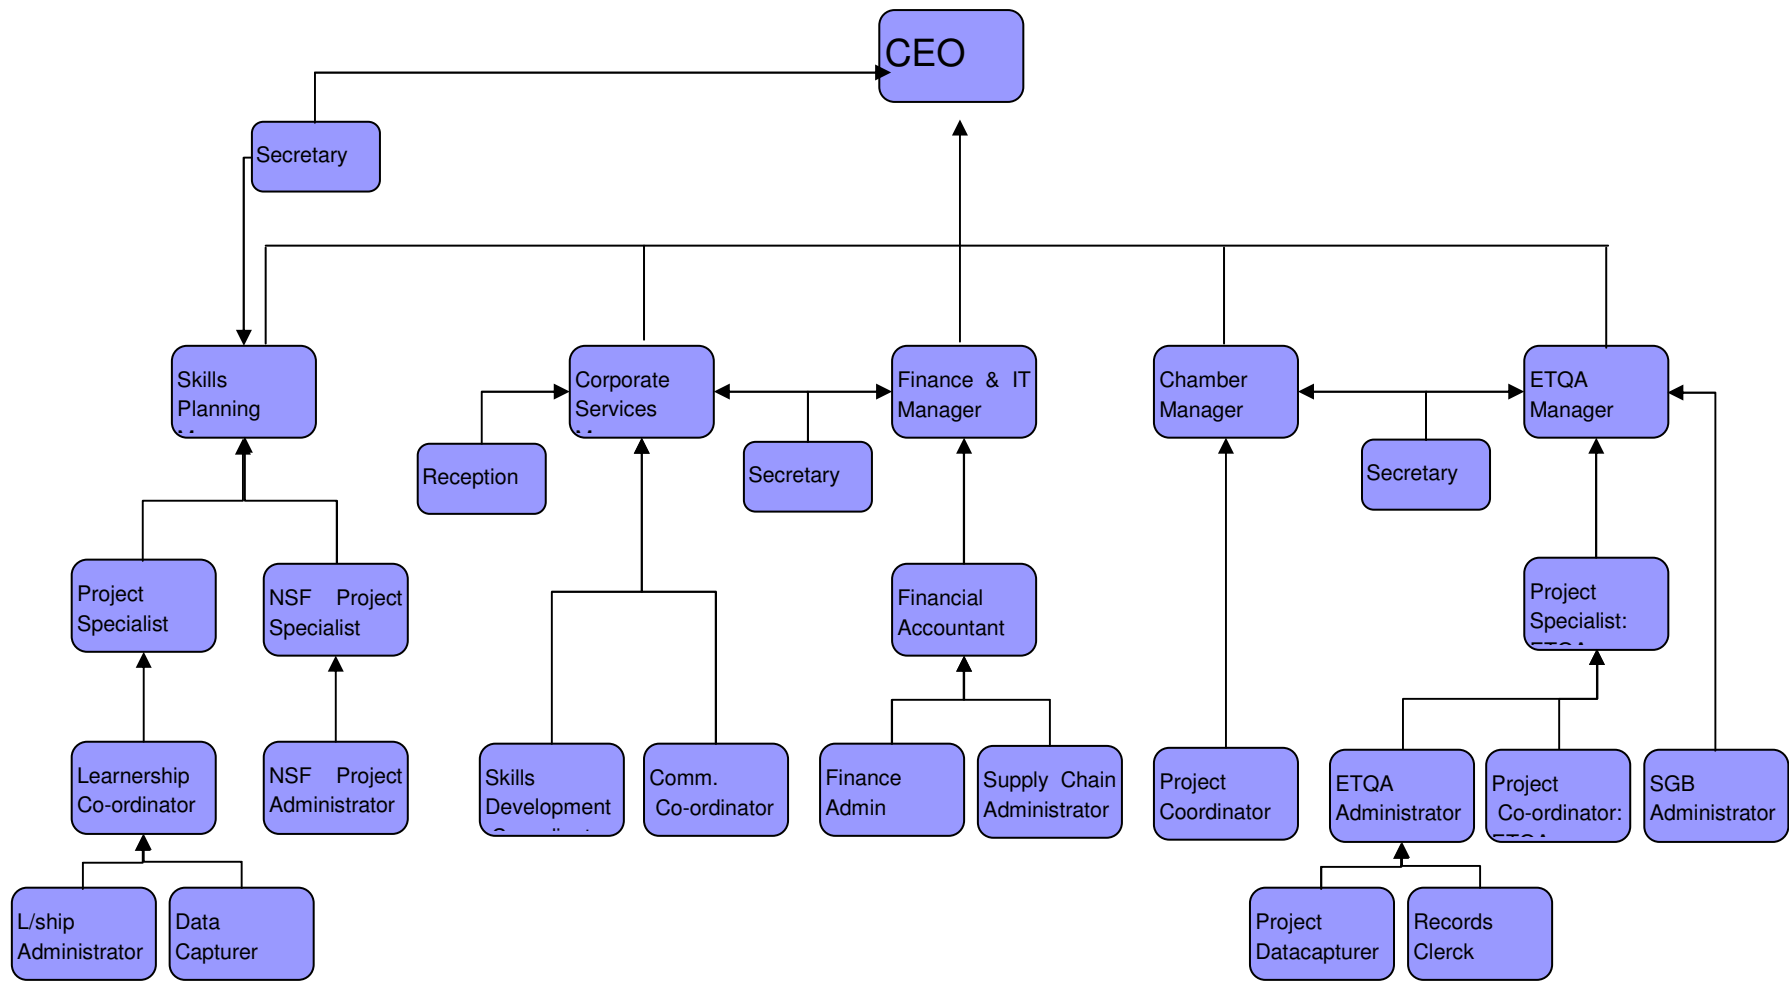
CEO

Secretary

Skills Planning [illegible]

Corporate Services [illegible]

Finance & IT Manager

Chamber Manager

ETQA Manager

Reception

Secretary

Secretary

Project Specialist

NSF Project Specialist

Financial Accountant

Project Specialist: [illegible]

Learnership Co-ordinator

NSF Project Administrator

Skills Development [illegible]

Comm. Co-ordinator

Finance Admin

Supply Chain Administrator

Project Coordinator

ETQA Administrator

Project Co-ordinator: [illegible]

SGB Administrator

L/ship Administrator

Data Capturer

Project Datacapturer

Records Clerck